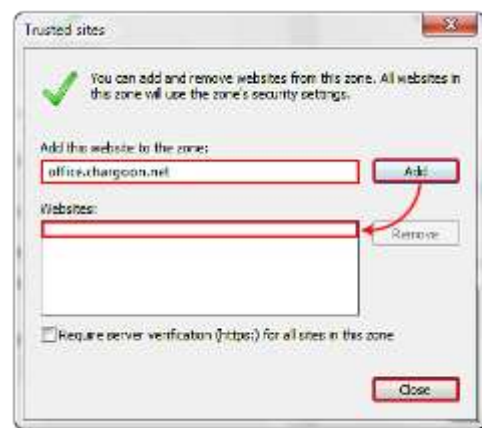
Trusted sites

You can add and remove websites from this zone. All websites in this zone will use the zone's security settings.

Add this website to the zone:

office.chargoon.net

Add

Websites:

Remove

Require server verification (https:) for all sites in this zone

Close